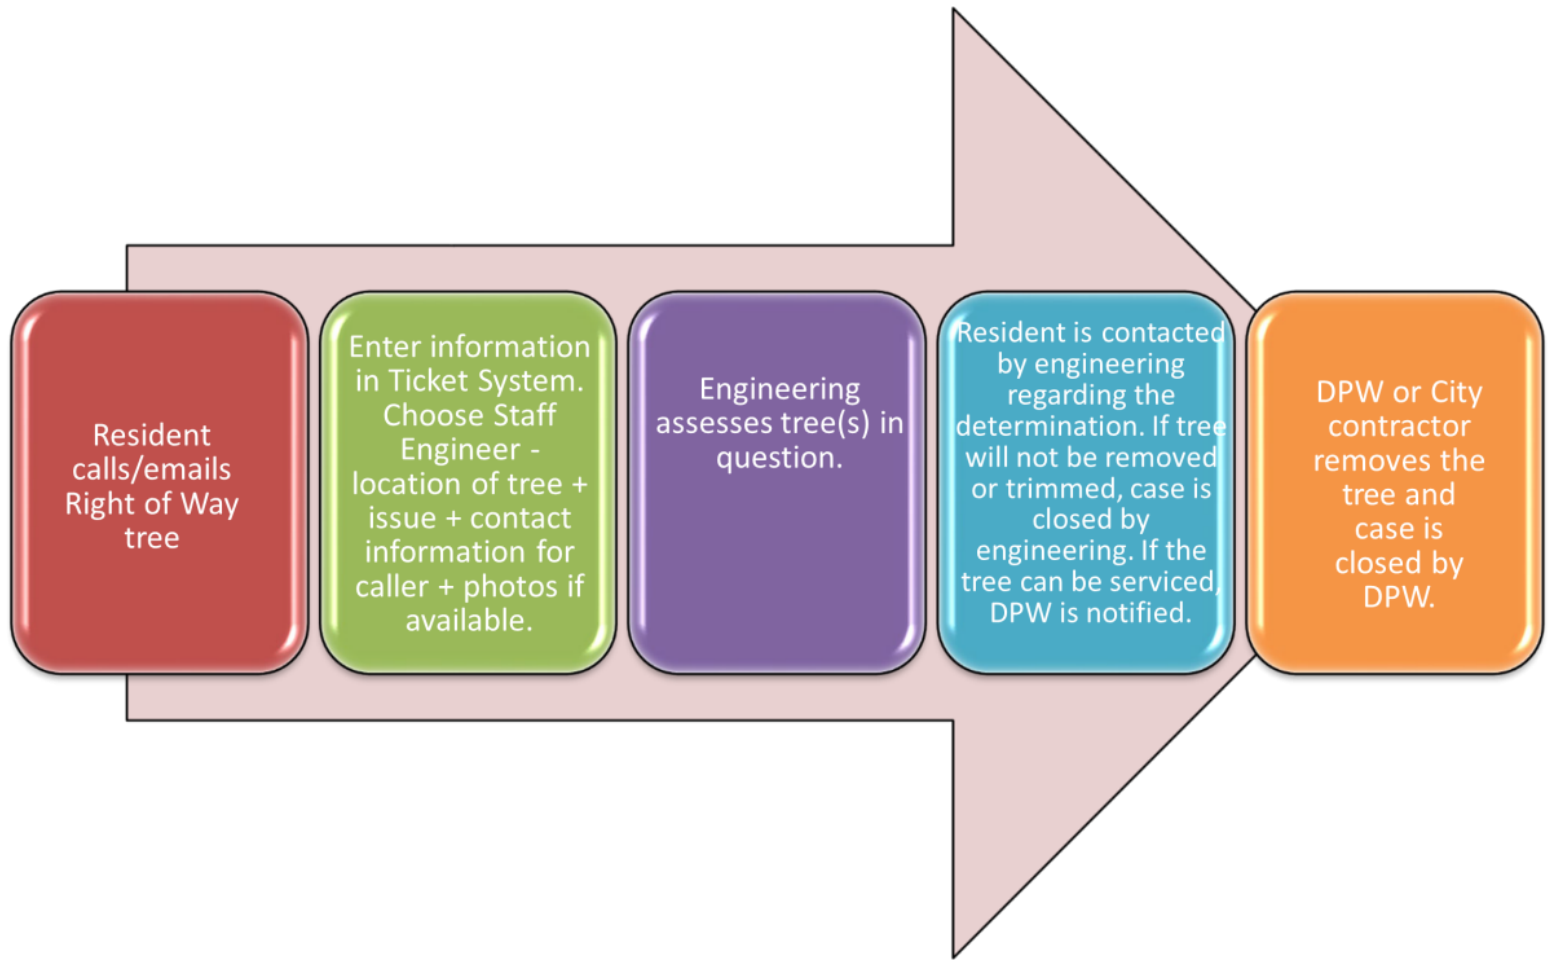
Resident calls/emails Right of Way tree

Enter information in Ticket System. Choose Staff Engineer - location of tree + issue + contact information for caller + photos if available.

Engineering assesses tree(s) in question.

Resident is contacted by engineering regarding the determination. If tree will not be removed or trimmed, case is closed by engineering. If the tree can be serviced, DPW is notified.

DPW or City contractor removes the tree and case is closed by DPW.